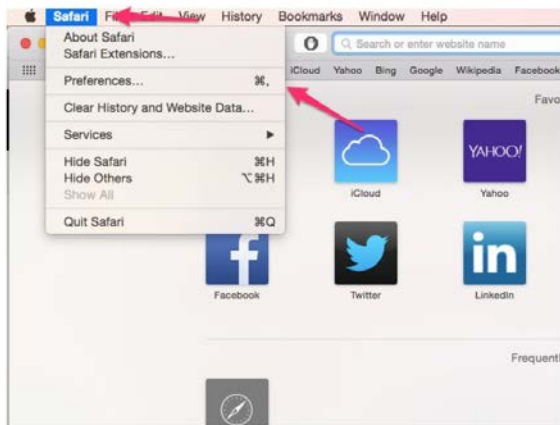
Safari File Edit View History Bookmarks Window Help

About Safari
Safari Extensions...

Preferences... ⌘,

Clear History and Website Data...

Services ▶

Hide Safari ⌘H
Hide Others ⌥⌘H
Show All

Quit Safari ⌘Q

Search or enter website name

iCloud Yahoo Bing Google Wikipedia Facebook

Favo

YAHOO!

iCloud

Yahoo

Facebook

Twitter

LinkedIn

Frequent